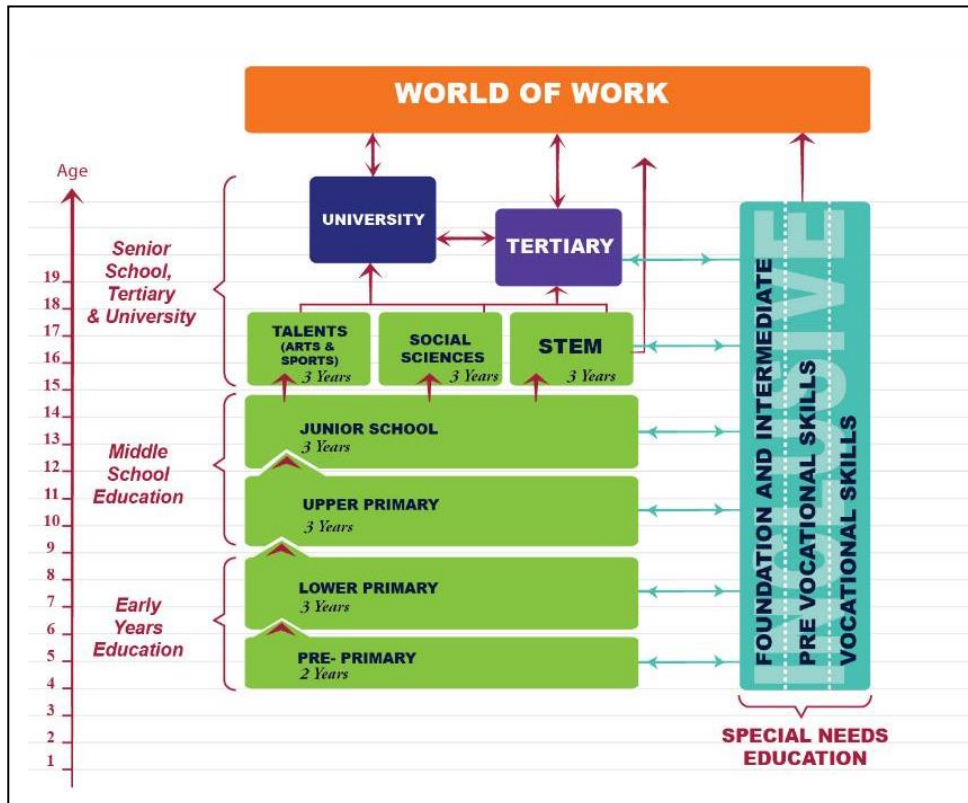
WORLD OF WORK

Age

19
18
17
16
15
14
13
12
11
10
9
8
7
6
5
4
3
2
1

Senior School, Tertiary & University

Middle School Education

Early Years Education

UNIVERSITY

TERTIARY

TALENTS (ARTS & SPORTS) 3 Years

SOCIAL SCIENCES 3 Years

STEM 3 Years

JUNIOR SCHOOL 3 Years

UPPER PRIMARY 3 Years

LOWER PRIMARY 3 Years

PRE- PRIMARY 2 Years

FOUNDATION AND INTERMEDIATE

PRE VOCATIONAL SKILLS

VOCATIONAL SKILLS

INCLUSIVE

SPECIAL NEEDS EDUCATION